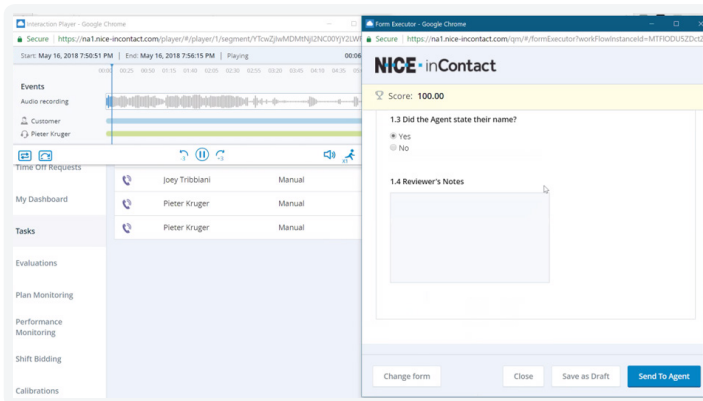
Interaction Player - Google Chrome

Secure | https://na1.nice-incontact.com/player/#/player/1/segment/YTcwZjIwMDMtNjI2NC00YjY2LWI

Start: May 16, 2018 7:50:51 PM | End: May 16, 2018 7:56:15 PM | Playing 00:06

00:00 00:25 00:50 01:15 01:40 02:05 02:30 02:55 03:20 03:45 04:10 04:35 05:00

Events

Audio recording

Customer

Pieter Kruger

x1

Time Off Requests

My Dashboard

Tasks

Evaluations

Plan Monitoring

Performance Monitoring

Shift Bidding

Calibrations

| Joey Tribbiani | Manual |
|---|---|
| Pieter Kruger | Manual |
| Pieter Kruger | Manual |

Form Executor - Google Chrome

Secure | https://na1.nice-incontact.com/qm/#/formExecutor?workFlowInstanceId=MTFlODU5ZDct2

NICE · inContact

Score: 100.00

1.3 Did the Agent state their name?

Yes

No

1.4 Reviewer's Notes

Change form

Close

Save as Draft

Send To Agent